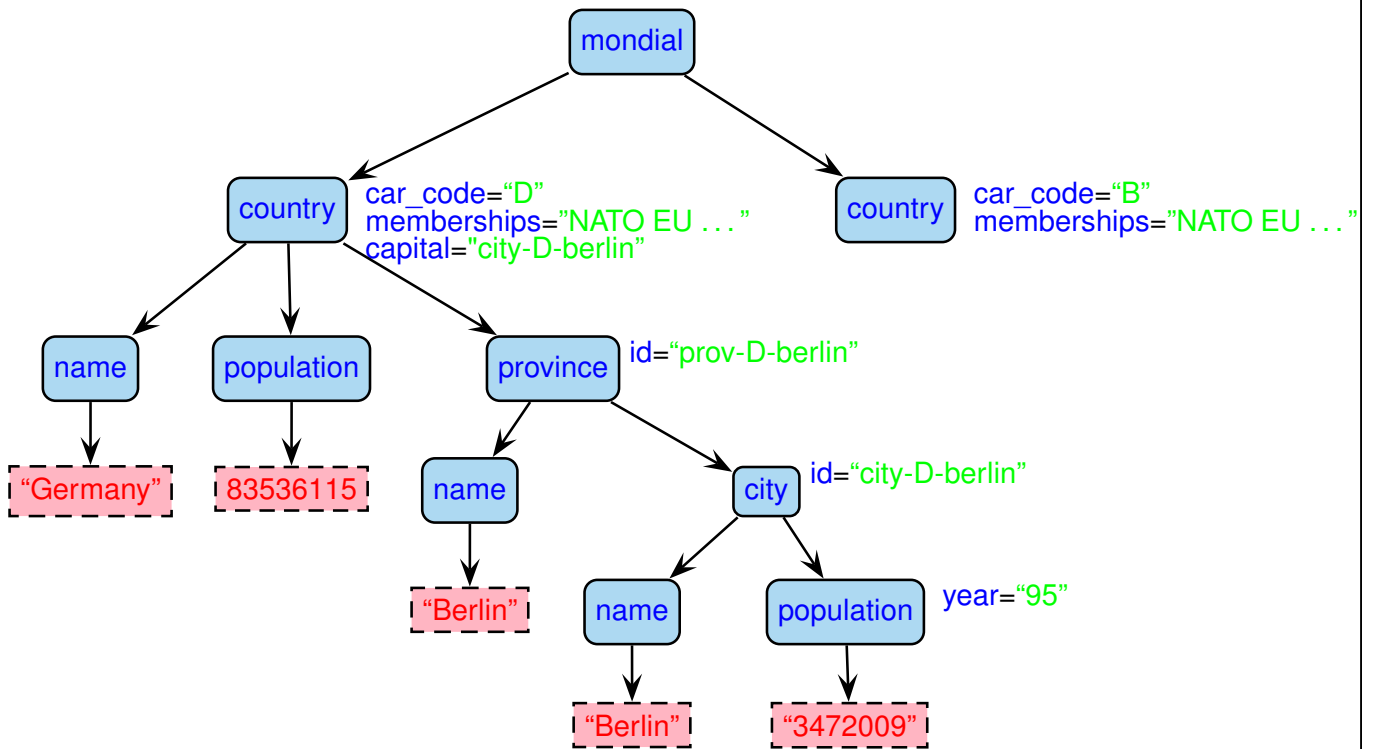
mondial

country
car_code="D"
memberships="NATO EU . . . "
capital="city-D-berlin"

country
car_code="B"
memberships="NATO EU . . . "

name
"Germany"

population
83536115

province
id="prov-D-berlin"

name
"Berlin"

city
id="city-D-berlin"

name
"Berlin"

population
year="95"
"3472009"